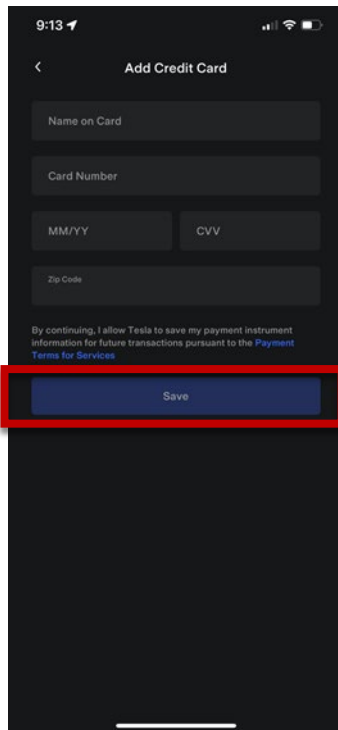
9:13

<

Add Credit Card

Name on Card

Card Number

MM/YY

CVV

Zip Code

By continuing, I allow Tesla to save my payment instrument information for future transactions pursuant to the Payment Terms for Services

Save